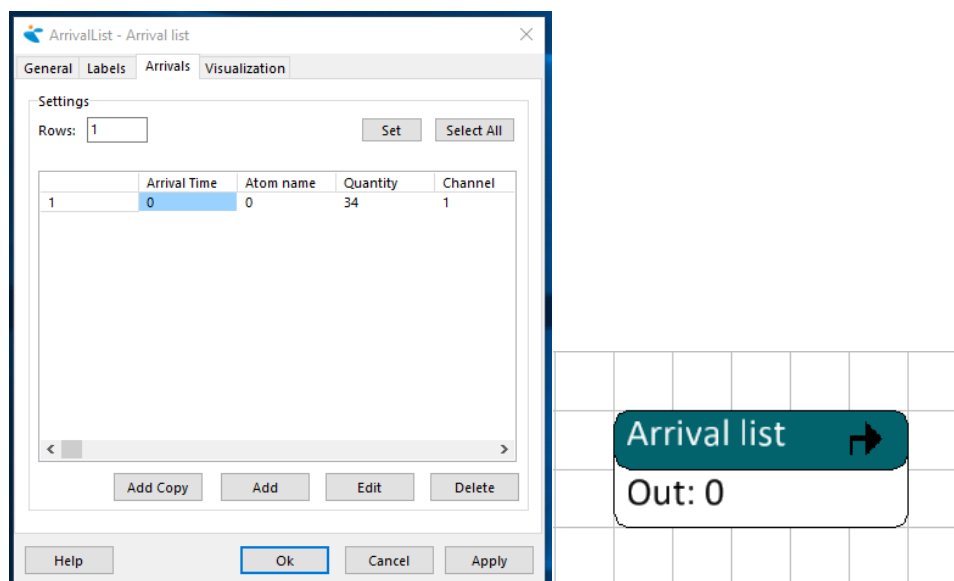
ArrivalList - Arrival list

General | Labels | Arrivals | Visualization

Settings

Rows: 1

Set | Select All

|   | Arrival Time | Atom name | Quantity | Channel |
|---|---|---|---|---|
| 1 | 0 | 0 | 34 | 1 |

Add Copy | Add | Edit | Delete

Help | Ok | Cancel | Apply

Arrival list

Out: 0